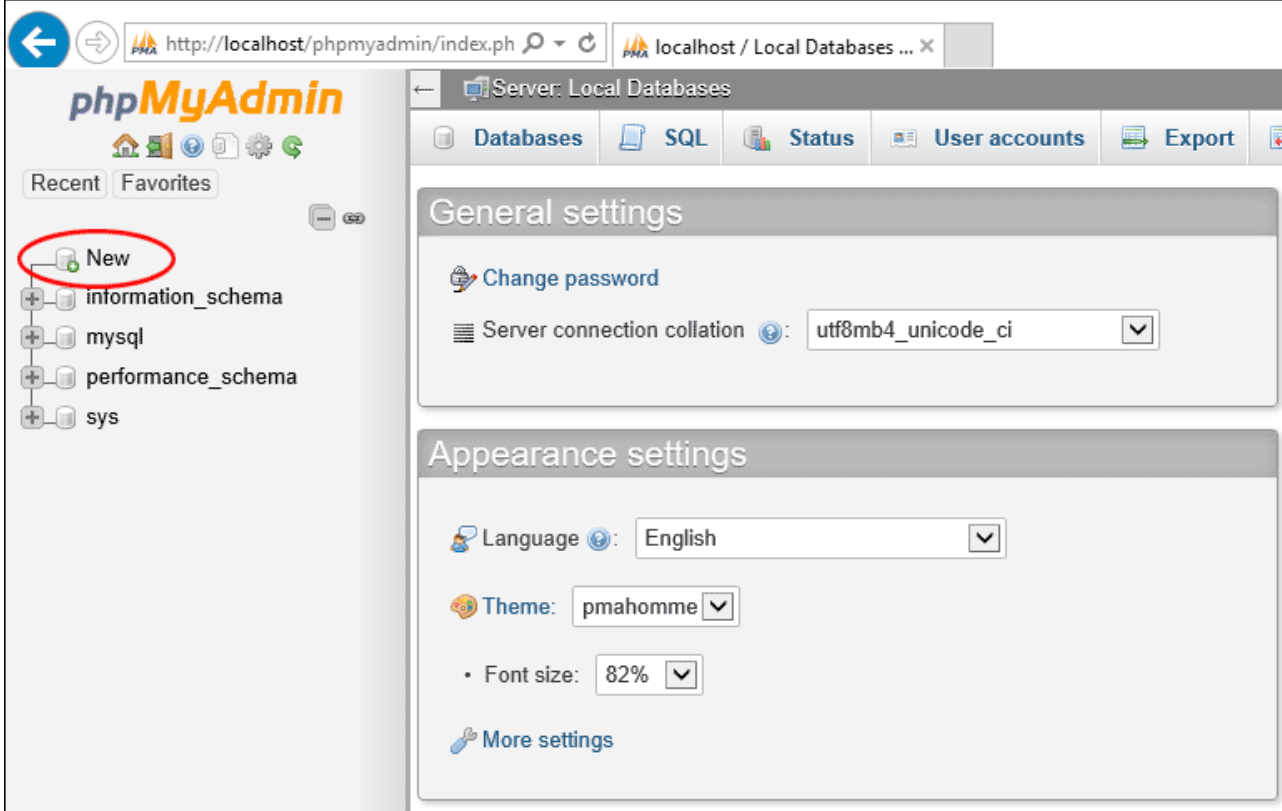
http://localhost/phpmyadmin/index.ph

localhost / Local Databases ... ×

phpMyAdmin

Recent Favorites

New

information_schema

mysql

performance_schema

sys

Server: Local Databases

Databases SQL Status User accounts Export

General settings

Change password

Server connection collation : utf8mb4_unicode_ci

Appearance settings

Language : English

Theme: pmahomme

• Font size: 82%

More settings